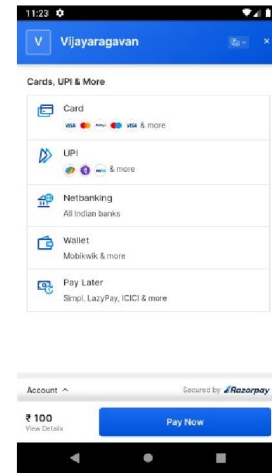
11:23

V Vijayaragavan

Cards, UPI & More

Card
VISA & more

UPI
& more

Netbanking
All Indian banks

Wallet
Mobikwik & more

Pay Later
Simpl, LazyPay, ICICI & more

Account ^

Secured by Razorpay

₹ 100
View Details

Pay Now